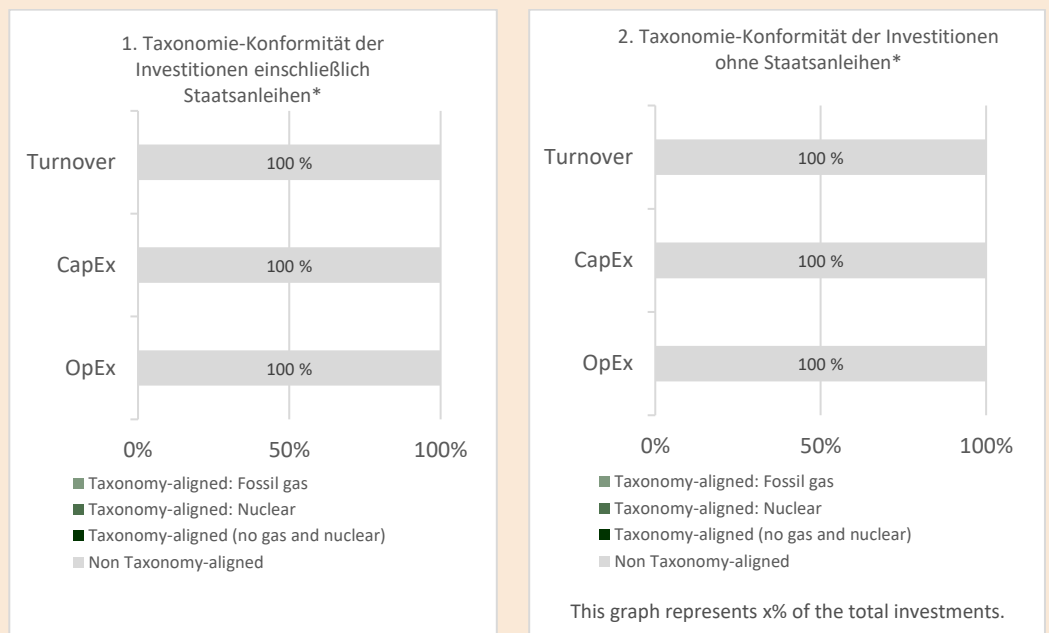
1. Taxonomie-Konformität der Investitionen einschließlich Staatsanleihen*

Turnover
100 %

CapEx
100 %

OpEx
100 %

0%
50%
100%

Taxonomy-aligned: Fossil gas
Taxonomy-aligned: Nuclear
Taxonomy-aligned (no gas and nuclear)
Non Taxonomy-aligned

2. Taxonomie-Konformität der Investitionen ohne Staatsanleihen*

Turnover
100 %

CapEx
100 %

OpEx
100 %

0%
50%
100%

Taxonomy-aligned: Fossil gas
Taxonomy-aligned: Nuclear
Taxonomy-aligned (no gas and nuclear)
Non Taxonomy-aligned

This graph represents x% of the total investments.